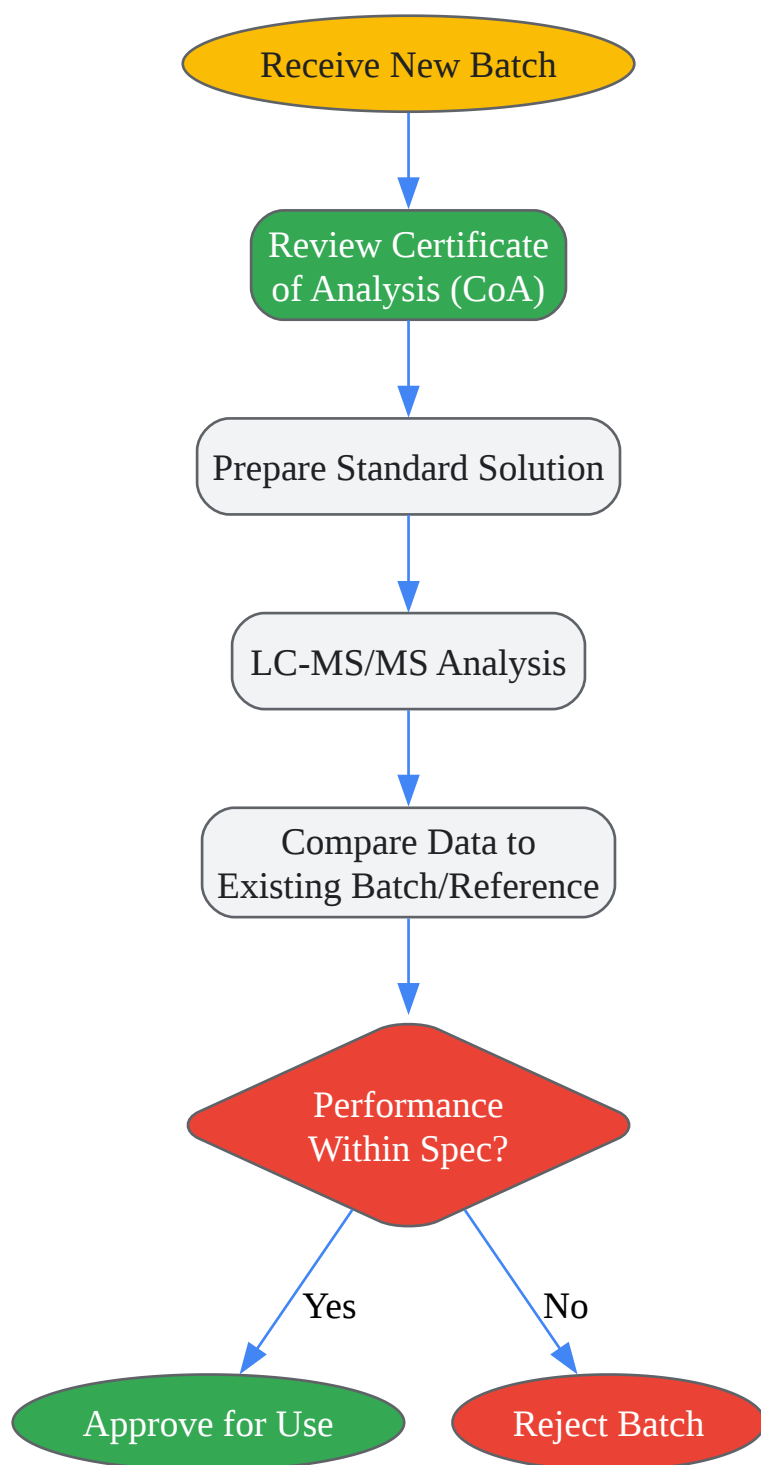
Receive New Batch

Review Certificate of Analysis (CoA)

Prepare Standard Solution

LC-MS/MS Analysis

Compare Data to Existing Batch/Reference

Performance Within Spec?

Yes

No

Approve for Use

Reject Batch